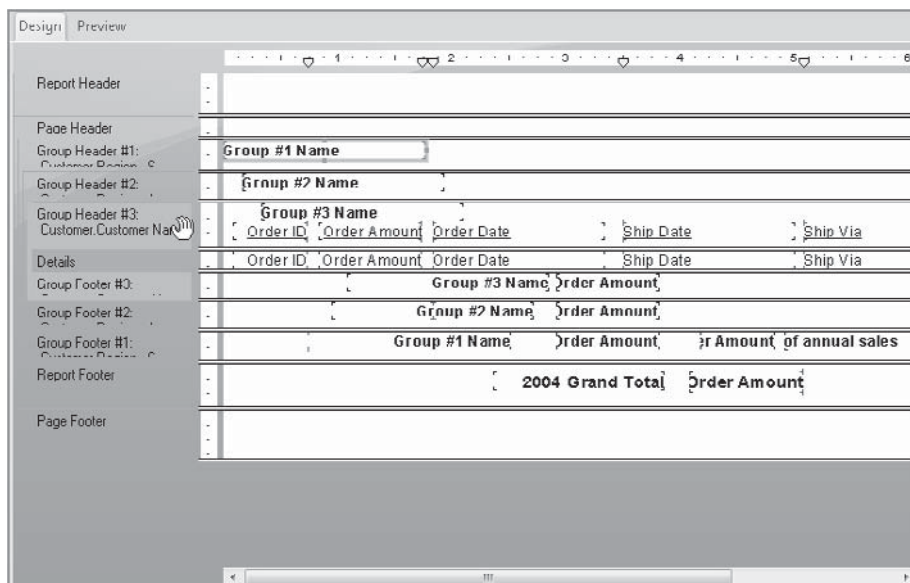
Design Preview

1 2 3 4 5 6

Report Header

Page Header

Group Header #1: Customer.Region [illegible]

Group #1 Name

Group Header #2: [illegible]

Group #2 Name

Group Header #3: Customer.Customer Na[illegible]

Group #3 Name

Order ID Order Amount Order Date Ship Date Ship Via

Details

Order ID Order Amount Order Date Ship Date Ship Via

Group Footer #3: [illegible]

Group #3 Name Order Amount

Group Footer #2: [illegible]

Group #2 Name Order Amount

Group Footer #1: Customer.Region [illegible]

Group #1 Name Order Amount er Amount of annual sales

Report Footer

2004 Grand Total Order Amount

Page Footer